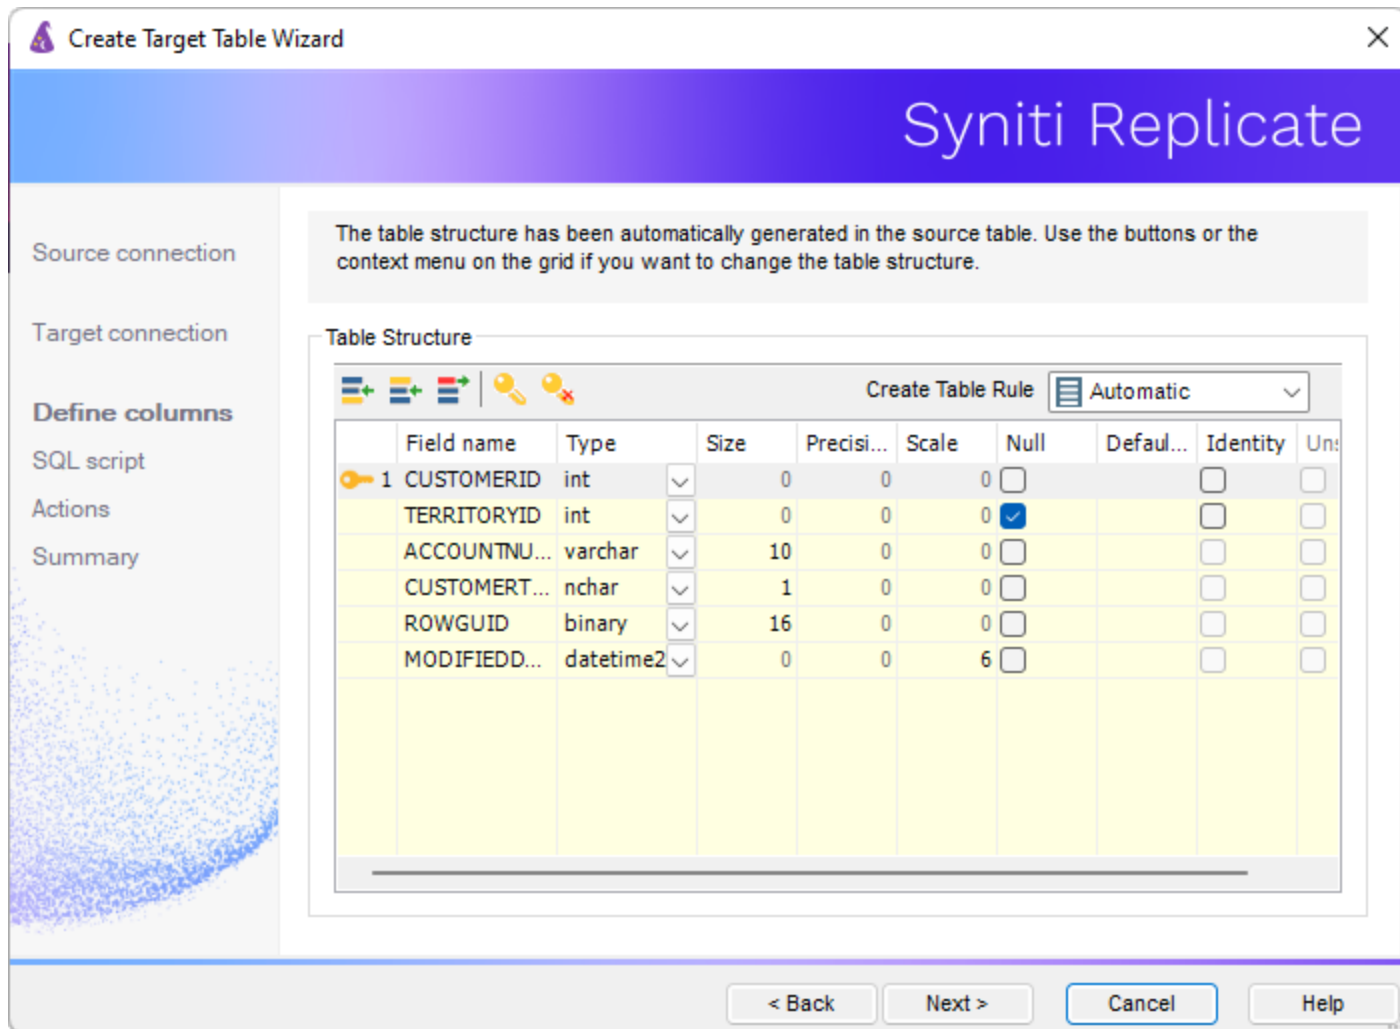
Create Target Table Wizard

Syniti Replicate

Source connection

Target connection

Define columns

SQL script

Actions

Summary

The table structure has been automatically generated in the source table. Use the buttons or the context menu on the grid if you want to change the table structure.

Table Structure

Create Table Rule Automatic

| | Field name | Type | Size | Precisi... | Scale | Null | Defaul... | Identity | Un |
|---|---|---|---|---|---|---|---|---|---|
| 1 | CUSTOMERID | int | 0 | 0 | 0 | | | | |
| | TERRITORYID | int | 0 | 0 | 0 | | | | |
| | ACCOUNTNU... | varchar | 10 | 0 | 0 | | | | |
| | CUSTOMERT... | nchar | 1 | 0 | 0 | | | | |
| | ROWGUID | binary | 16 | 0 | 0 | | | | |
| | MODIFIEDD... | datetime2 | 0 | 0 | 6 | | | | |

< Back Next > Cancel Help